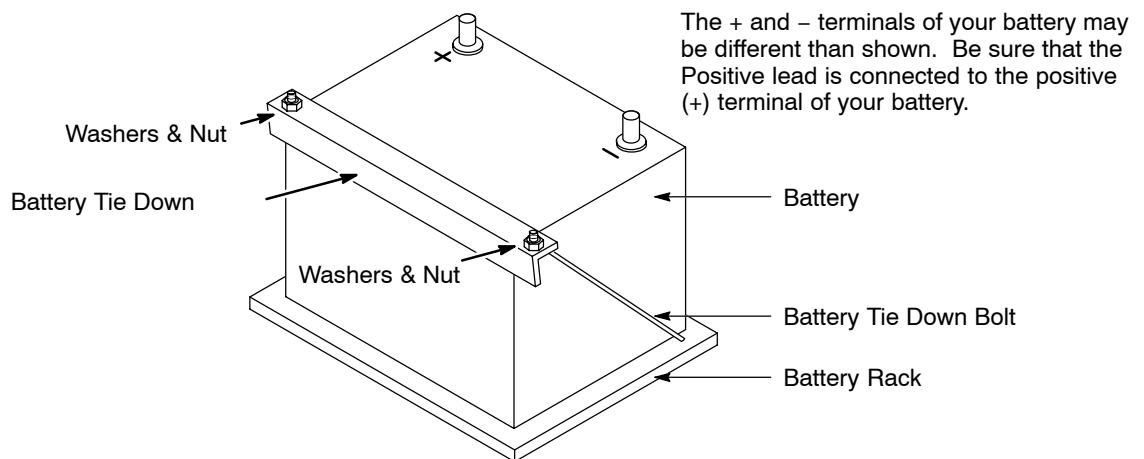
The + and − terminals of your battery may be different than shown. Be sure that the Positive lead is connected to the positive (+) terminal of your battery.

+

−

Washers & Nut

Battery Tie Down

Battery

Washers & Nut

Battery Tie Down Bolt

Battery Rack